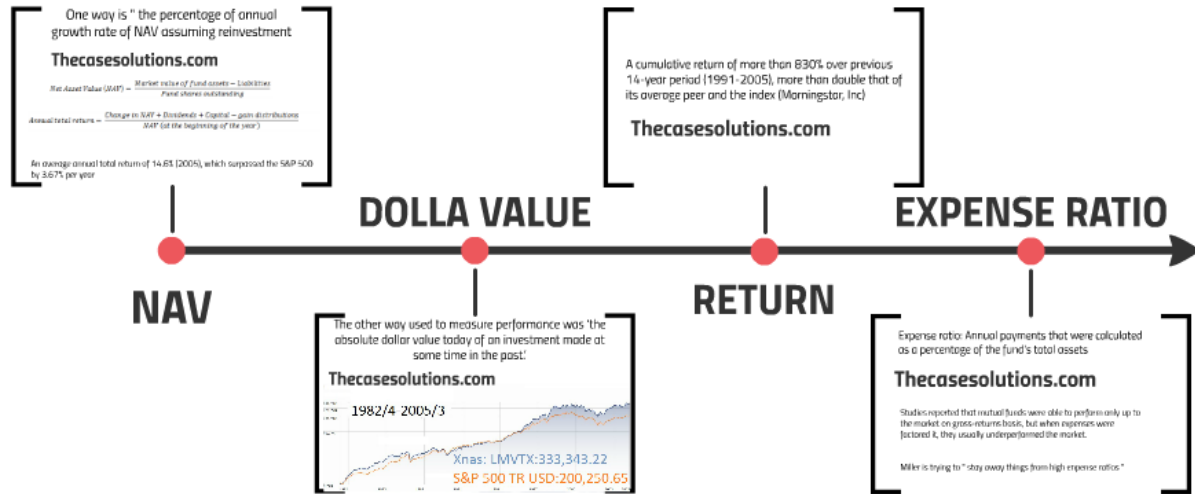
One way is " the percentage of annual growth rate of NAV assuming reinvestment

Thecasesolutions.com

$Net\ Asset\ Value\ (NAV) = \frac{Market\ value\ of\ fund\ assets - Liabilities}{Fund\ shares\ outstanding}$

$Annual\ total\ return = \frac{Change\ in\ NAV + Dividends + Capital - gain\ distributions}{NAV\ (at\ the\ beginning\ of\ the\ year)}$

An average annual total return of 14.6% (2005), which surpassed the S&P 500 by 3.67% per year

NAV

DOLLA VALUE

The other way used to measure performance was 'the absolute dollar value today of an investment made at some time in the past.'

Thecasesolutions.com

1982/4 2005/3

Xnas: LMVTX:333,343.22

S&P 500 TR USD:200,250.65

A cumulative return of more than 830% over previous 14-year period (1991-2005), more than double that of its average peer and the index (Morningstor, Inc)

Thecasesolutions.com

RETURN

EXPENSE RATIO

Expense ratio: Annual payments that were calculated as a percentage of the fund's total assets

Thecasesolutions.com

Studies reported that mutual funds were able to perform only up to the market on gross-returns basis, but when expenses were factored it, they usually underperformed the market.

Miller is trying to " stay away things from high expense ratios "